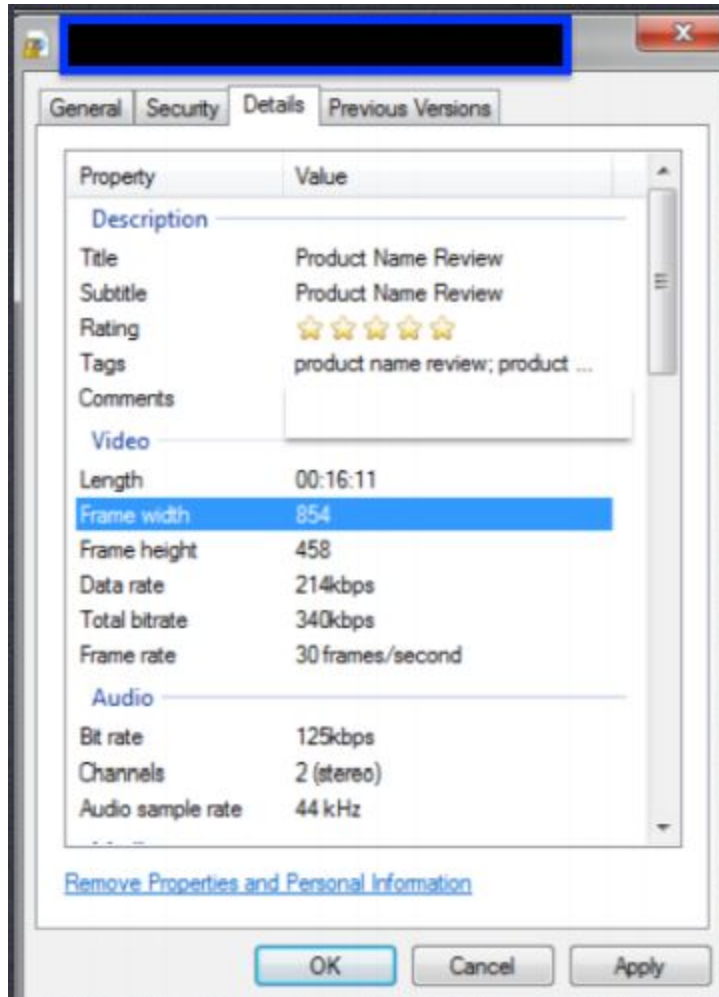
General | Security | Details | Previous Versions

| Property | Value |
|---|---|
| **Description** | |
| Title | Product Name Review |
| Subtitle | Product Name Review |
| Rating | ☆☆☆☆☆ |
| Tags | product name review; product ... |
| Comments | |
| **Video** | |
| Length | 00:16:11 |
| Frame width | 854 |
| Frame height | 458 |
| Data rate | 214kbps |
| Total bitrate | 340kbps |
| Frame rate | 30 frames/second |
| **Audio** | |
| Bit rate | 125kbps |
| Channels | 2 (stereo) |
| Audio sample rate | 44 kHz |

Remove Properties and Personal Information

OK Cancel Apply